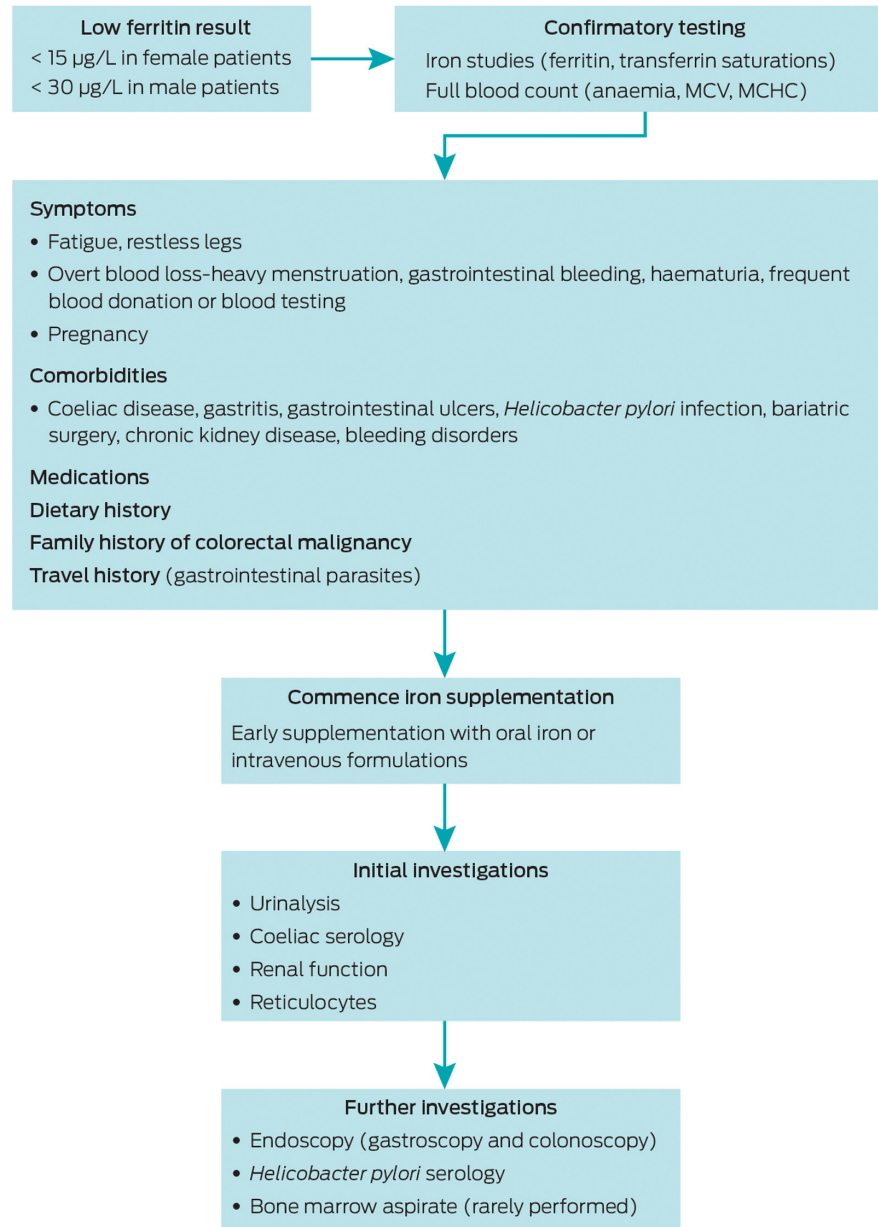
Low ferritin result
< 15 μg/L in female patients
< 30 μg/L in male patients

Confirmatory testing
Iron studies (ferritin, transferrin saturations)
Full blood count (anaemia, MCV, MCHC)

Symptoms
• Fatigue, restless legs
• Overt blood loss-heavy menstruation, gastrointestinal bleeding, haematuria, frequent blood donation or blood testing
• Pregnancy

Comorbidities
• Coeliac disease, gastritis, gastrointestinal ulcers, Helicobacter pylori infection, bariatric surgery, chronic kidney disease, bleeding disorders

Medications
Dietary history
Family history of colorectal malignancy
Travel history (gastrointestinal parasites)

Commence iron supplementation
Early supplementation with oral iron or intravenous formulations

Initial investigations
• Urinalysis
• Coeliac serology
• Renal function
• Reticulocytes

Further investigations
• Endoscopy (gastroscopy and colonoscopy)
• Helicobacter pylori serology
• Bone marrow aspirate (rarely performed)